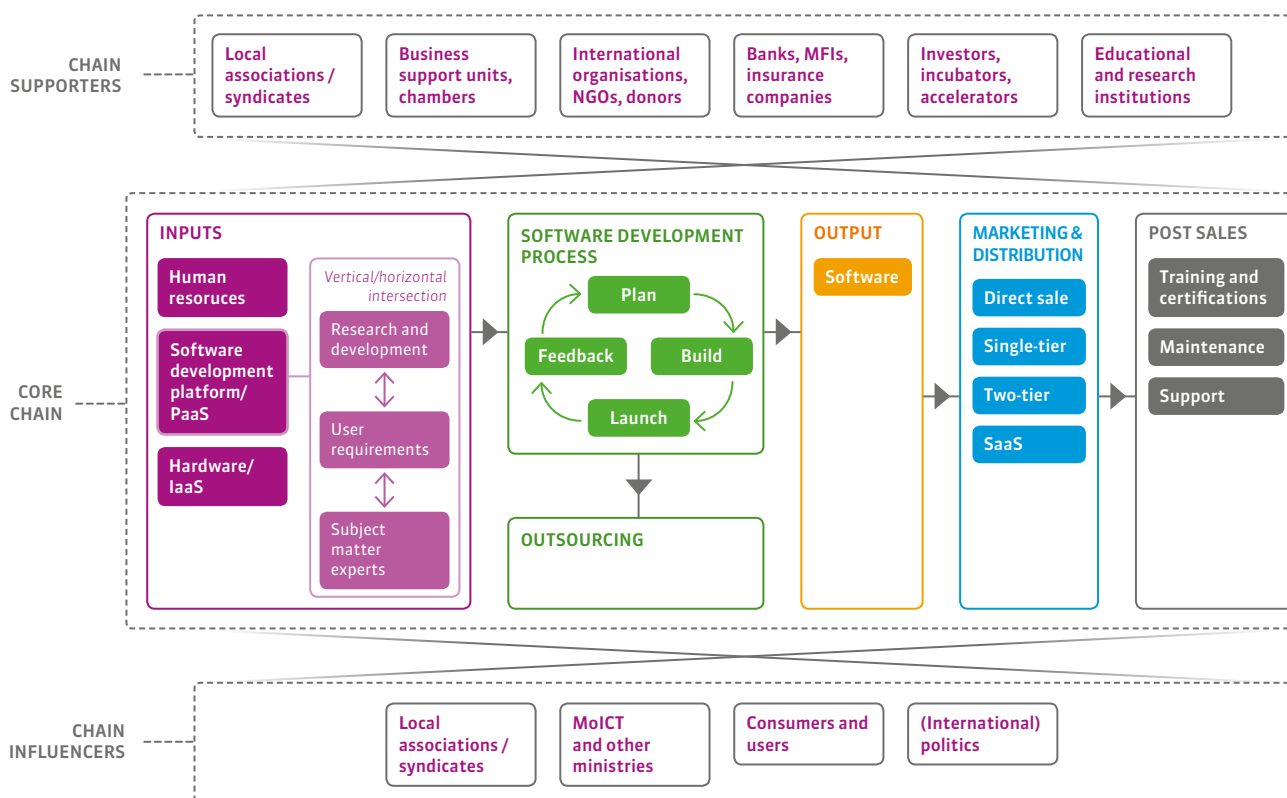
CHAIN SUPPORTERS

Local associations / syndicates

Business support units, chambers

International organisations, NGOs, donors

Banks, MFIs, insurance companies

Investors, incubators, accelerators

Educational and research institutions

CORE CHAIN

INPUTS

Human resoruces

Software development platform/ PaaS

Hardware/ IaaS

Vertical/horizontal intersection

Research and development

User requirements

Subject matter experts

SOFTWARE DEVELOPMENT PROCESS

Plan

Build

Launch

Feedback

OUTSOURCING

OUTPUT

Software

MARKETING & DISTRIBUTION

Direct sale

Single-tier

Two-tier

SaaS

POST SALES

Training and certifications

Maintenance

Support

CHAIN INFLUENCERS

Local associations / syndicates

MoICT and other ministries

Consumers and users

(International) politics